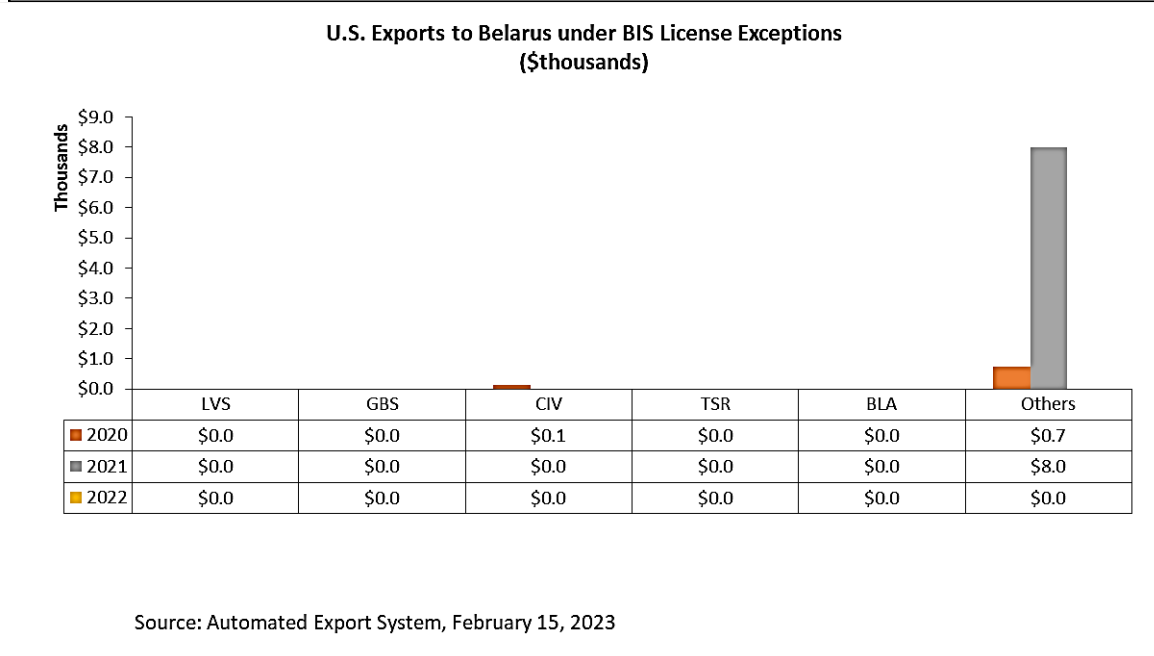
U.S. Exports to Belarus under BIS License Exceptions
($thousands)

Thousands

$9.0
$8.0
$7.0
$6.0
$5.0
$4.0
$3.0
$2.0
$1.0
$0.0

| | LVS | GBS | CIV | TSR | BLA | Others |
|---|---|---|---|---|---|---|
| 2020 | $0.0 | $0.0 | $0.1 | $0.0 | $0.0 | $0.7 |
| 2021 | $0.0 | $0.0 | $0.0 | $0.0 | $0.0 | $8.0 |
| 2022 | $0.0 | $0.0 | $0.0 | $0.0 | $0.0 | $0.0 |

Source: Automated Export System, February 15, 2023